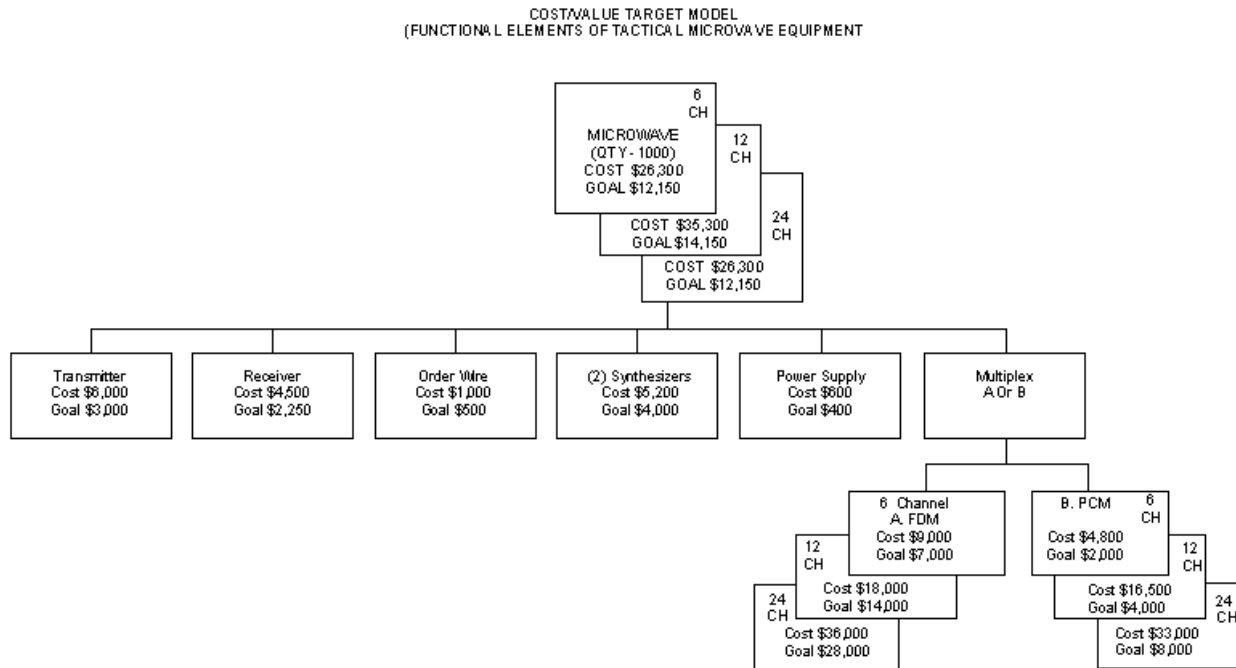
COST/VALUE TARGET MODEL
(FUNCTIONAL ELEMENTS OF TACTICAL MICROVAVE EQUIPMENT

6 CH
MICROWAVE
(QTY - 1000)
COST $26,300
GOAL $12,150

12 CH
COST $35,300
GOAL $14,150

24 CH
COST $26,300
GOAL $12,150

Transmitter
Cost $6,000
Goal $3,000

Receiver
Cost $4,500
Goal $2,250

Order Wire
Cost $1,000
Goal $500

(2) Synthesizers
Cost $5,200
Goal $4,000

Power Supply
Cost $600
Goal $400

Multiplex
A Or B

6 Channel
A. FDM
Cost $9,000
Goal $7,000

12 CH
Cost $18,000
Goal $14,000

24 CH
Cost $36,000
Goal $28,000

B. PCM
6 CH
Cost $4,800
Goal $2,000

12 CH
Cost $16,500
Goal $4,000

24 CH
Cost $33,000
Goal $8,000